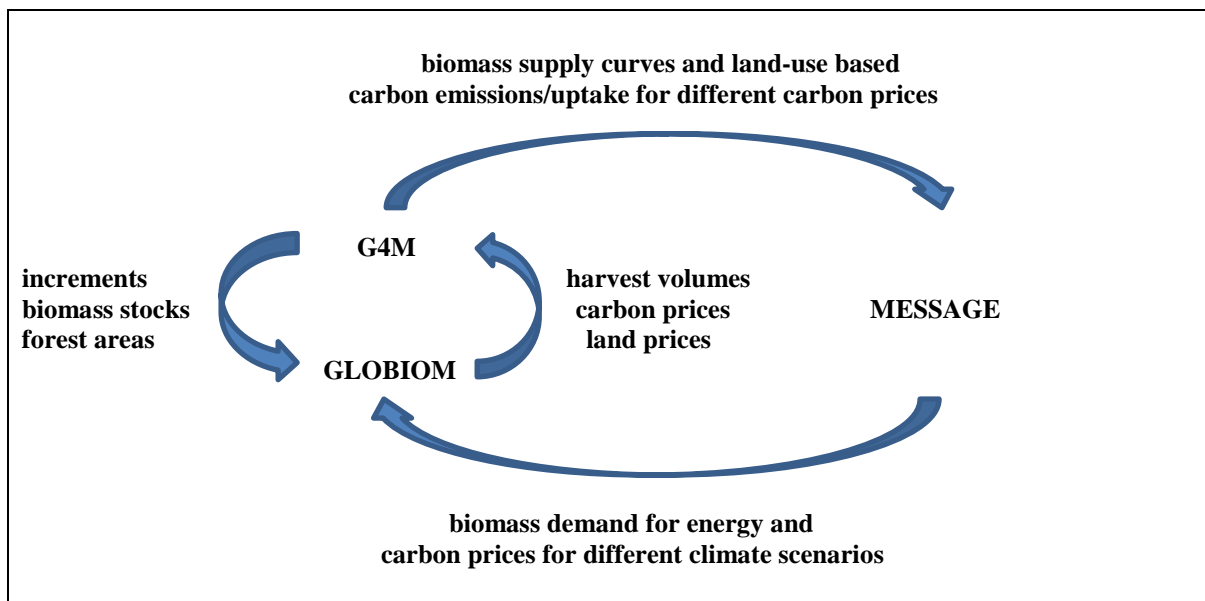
biomass supply curves and land-use based
carbon emissions/uptake for different carbon prices

G4M

increments
biomass stocks
forest areas

harvest volumes
carbon prices
land prices

MESSAGE

GLOBIOM

biomass demand for energy and
carbon prices for different climate scenarios